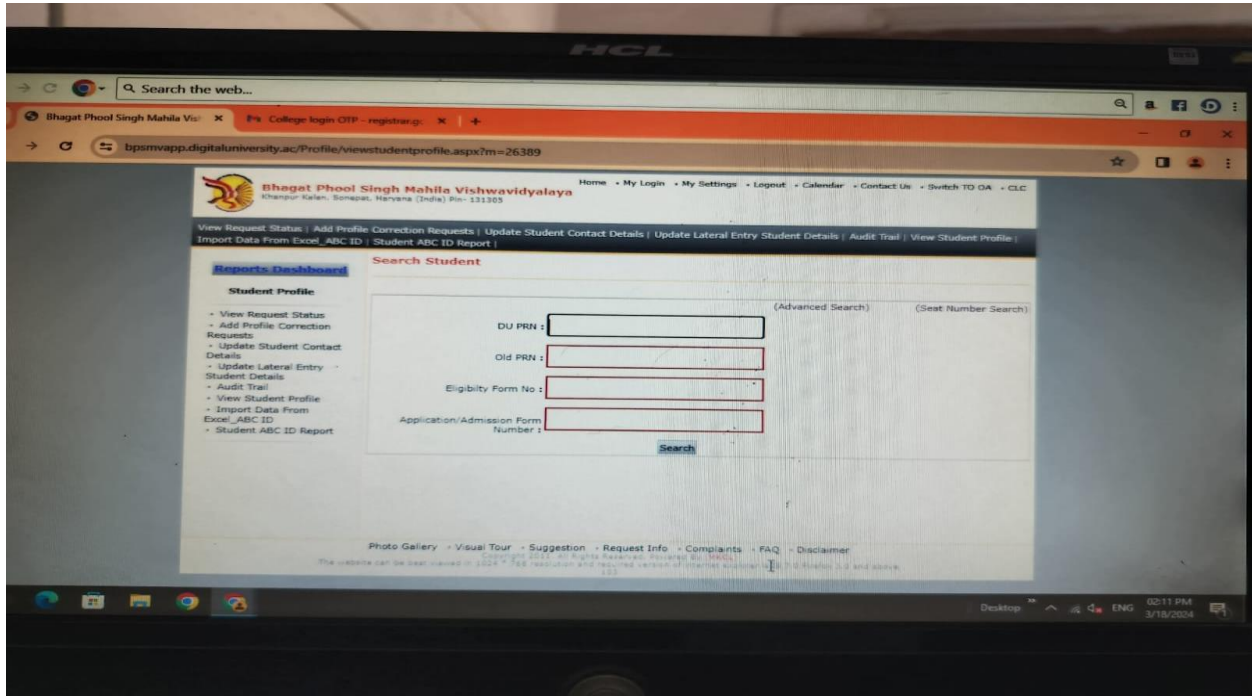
HCL

Search the web...

Bhagat Phool Singh Mahila Vis ×

College login OTP - registrar.g ×

bpsmvapp.digitaluniversity.ac/Profile/viewstudentprofile.aspx?m=26389

Bhagat Phool Singh Mahila Vishwavidyalaya
Khanpur Kalan, Sonepat, Haryana (India) Pin- 131305

Home • My Login • My Settings • Logout • Calendar • Contact Us • Switch TO OA • CLC

View Request Status | Add Profile Correction Requests | Update Student Contact Details | Update Lateral Entry Student Details | Audit Trail | View Student Profile | Import Data From Excel_ABC ID | Student ABC ID Report |

Reports Dashboard

Student Profile

• View Request Status
• Add Profile Correction Requests
• Update Student Contact Details
• Update Lateral Entry Student Details
• Audit Trail
• View Student Profile
• Import Data From Excel_ABC ID
• Student ABC ID Report

Search Student

(Advanced Search)

(Seat Number Search)

DU PRN :

Old PRN :

Eligibility Form No :

Application/Admission Form Number :

Search

Photo Gallery • Visual Tour • Suggestion • Request Info • Complaints • FAQ • Disclaimer

Copyright 2011. All Rights Reserved. Powered By: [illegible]

The website can be best viewed in 1024 * 768 resolution and required version of internet explorer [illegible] and above.

Desktop ENG 02:11 PM 3/18/2024